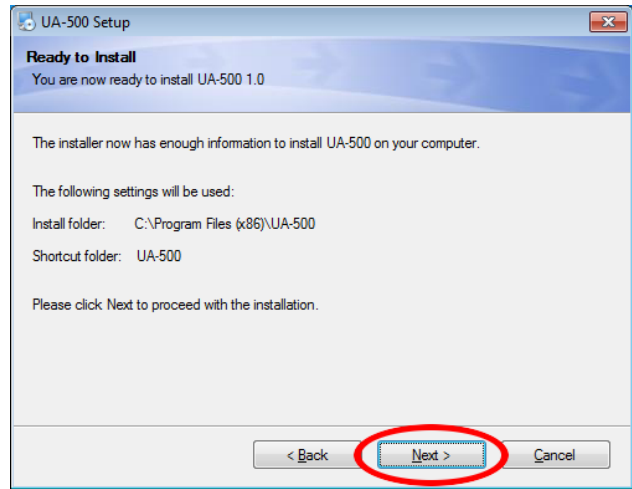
UA-500 Setup

Ready to Install

You are now ready to install UA-500 1.0

The installer now has enough information to install UA-500 on your computer.

The following settings will be used:

Install folder: C:\Program Files (x86)\UA-500

Shortcut folder: UA-500

Please click Next to proceed with the installation.

< Back

Next >

Cancel